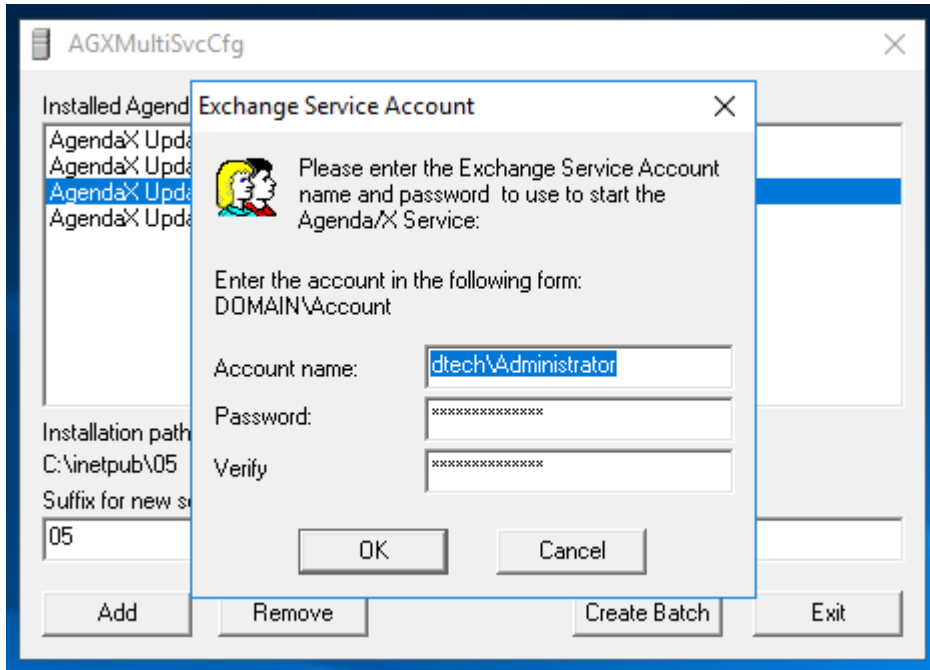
AGXMultiSvcCfg

Installed Agend

AgendaX Upda
AgendaX Upda
AgendaX Upda
AgendaX Upda

Installation path
C:\inetpub\05
Suffix for new s
05

Add
Remove
Create Batch
Exit

Exchange Service Account

Please enter the Exchange Service Account name and password to use to start the Agenda/X Service:

Enter the account in the following form:
DOMAIN\Account

Account name: dtech\Administrator
Password: **************
Verify **************

OK
Cancel